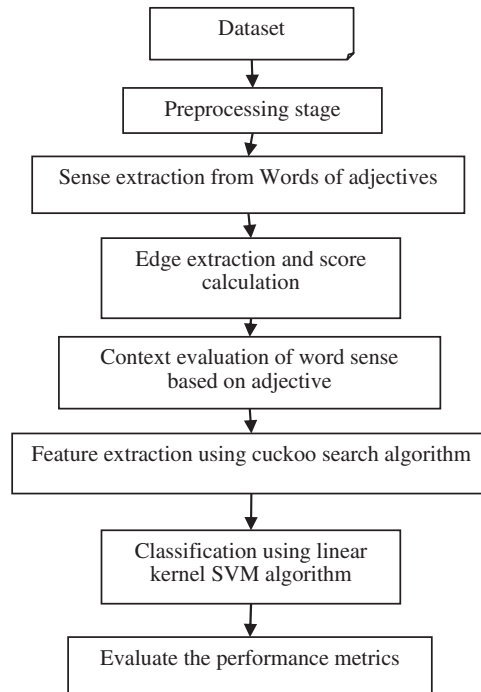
Dataset

Preprocessing stage

Sense extraction from Words of adjectives

Edge extraction and score calculation

Context evaluation of word sense based on adjective

Feature extraction using cuckoo search algorithm

Classification using linear kernel SVM algorithm

Evaluate the performance metrics